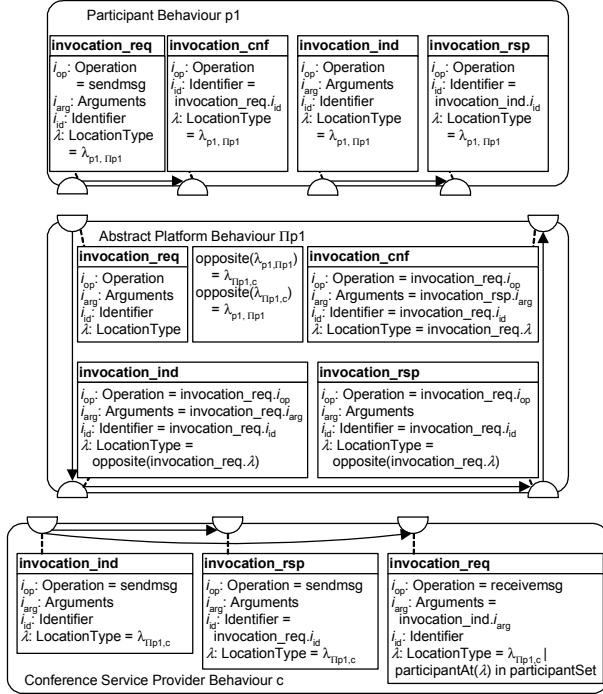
Participant Behaviour p1

**invocation_req**
$i_{op}$: Operation = sendmsg
$i_{arg}$: Arguments
$i_{id}$: Identifier
$\lambda$: LocationType = $\lambda_{p1,\Pi p1}$

**invocation_cnf**
$i_{op}$: Operation
$i_{id}$: Identifier = invocation_req.$i_{id}$
$\lambda$: LocationType = $\lambda_{p1,\Pi p1}$

**invocation_ind**
$i_{op}$: Operation
$i_{arg}$: Arguments
$i_{id}$: Identifier
$\lambda$: LocationType = $\lambda_{p1,\Pi p1}$

**invocation_rsp**
$i_{op}$: Operation
$i_{id}$: Identifier = invocation_ind.$i_{id}$
$\lambda$: LocationType = $\lambda_{p1,\Pi p1}$

Abstract Platform Behaviour Πp1

**invocation_req**
$i_{op}$: Operation
$i_{arg}$: Arguments
$i_{id}$: Identifier
$\lambda$: LocationType

opposite($\lambda_{p1,\Pi p1}$) = $\lambda_{\Pi p1,c}$
opposite($\lambda_{\Pi p1,c}$) = $\lambda_{p1,\Pi p1}$

**invocation_cnf**
$i_{op}$: Operation = invocation_req.$i_{op}$
$i_{arg}$: Arguments = invocation_rsp.$i_{arg}$
$i_{id}$: Identifier = invocation_req.$i_{id}$
$\lambda$: LocationType = invocation_req.$\lambda$

**invocation_ind**
$i_{op}$: Operation = invocation_req.$i_{op}$
$i_{arg}$: Arguments = invocation_req.$i_{arg}$
$i_{id}$: Identifier = invocation_req.$i_{id}$
$\lambda$: LocationType = opposite(invocation_req.$\lambda$)

**invocation_rsp**
$i_{op}$: Operation = invocation_req.$i_{op}$
$i_{arg}$: Arguments
$i_{id}$: Identifier = invocation_req.$i_{id}$
$\lambda$: LocationType = opposite(invocation_req.$\lambda$)

**invocation_ind**
$i_{op}$: Operation = sendmsg
$i_{arg}$: Arguments
$i_{id}$: Identifier
$\lambda$: LocationType = $\lambda_{\Pi p1,c}$

**invocation_rsp**
$i_{op}$: Operation = sendmsg
$i_{arg}$: Arguments
$i_{id}$: Identifier = invocation_req.$i_{id}$
$\lambda$: LocationType = $\lambda_{\Pi p1,c}$

**invocation_req**
$i_{op}$: Operation = receivemsg
$i_{arg}$: Arguments = invocation_ind.$i_{arg}$
$i_{id}$: Identifier
$\lambda$: LocationType = $\lambda_{\Pi p1,c}$ | participantAt($\lambda$) in participantSet

Conference Service Provider Behaviour c